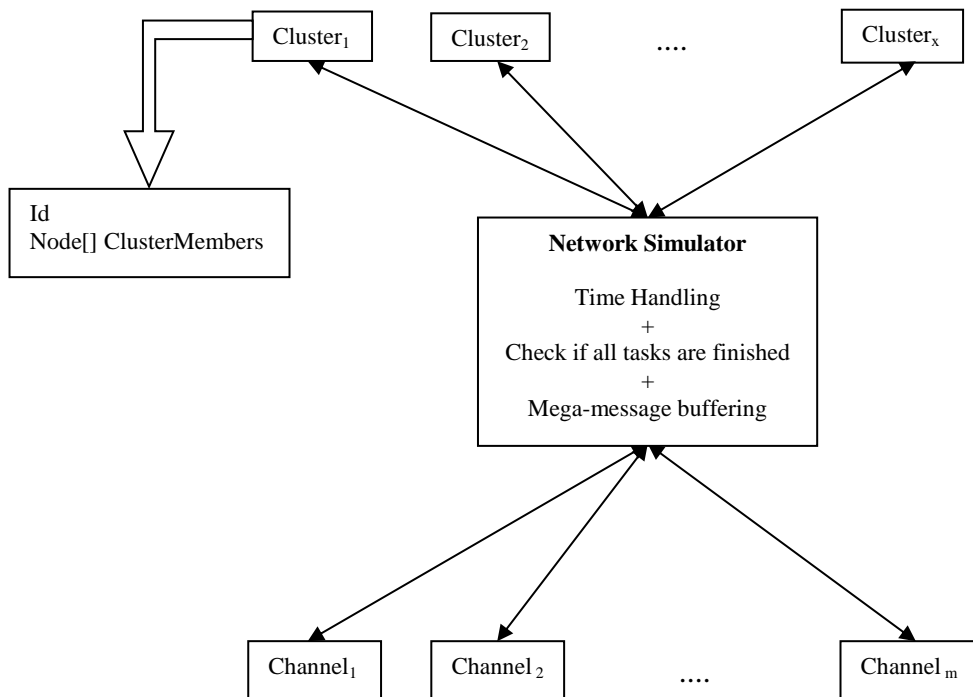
Cluster$_1$

Cluster$_2$

....

Cluster$_x$

Id
Node[] ClusterMembers

**Network Simulator**

Time Handling
+
Check if all tasks are finished
+
Mega-message buffering

Channel$_1$

Channel $_2$

....

Channel $_m$